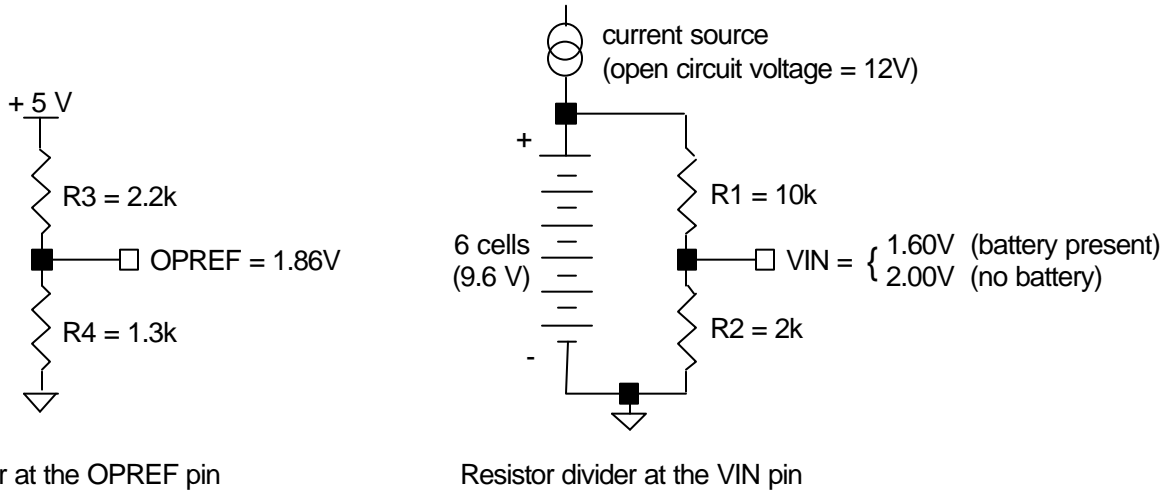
+ 5 V

R3 = 2.2k

OPREF = 1.86V

R4 = 1.3k

r at the OPREF pin

current source
(open circuit voltage = 12V)

+

6 cells
(9.6 V)

-

R1 = 10k

VIN = $\{$ 1.60V (battery present)
2.00V (no battery)

R2 = 2k

Resistor divider at the VIN pin